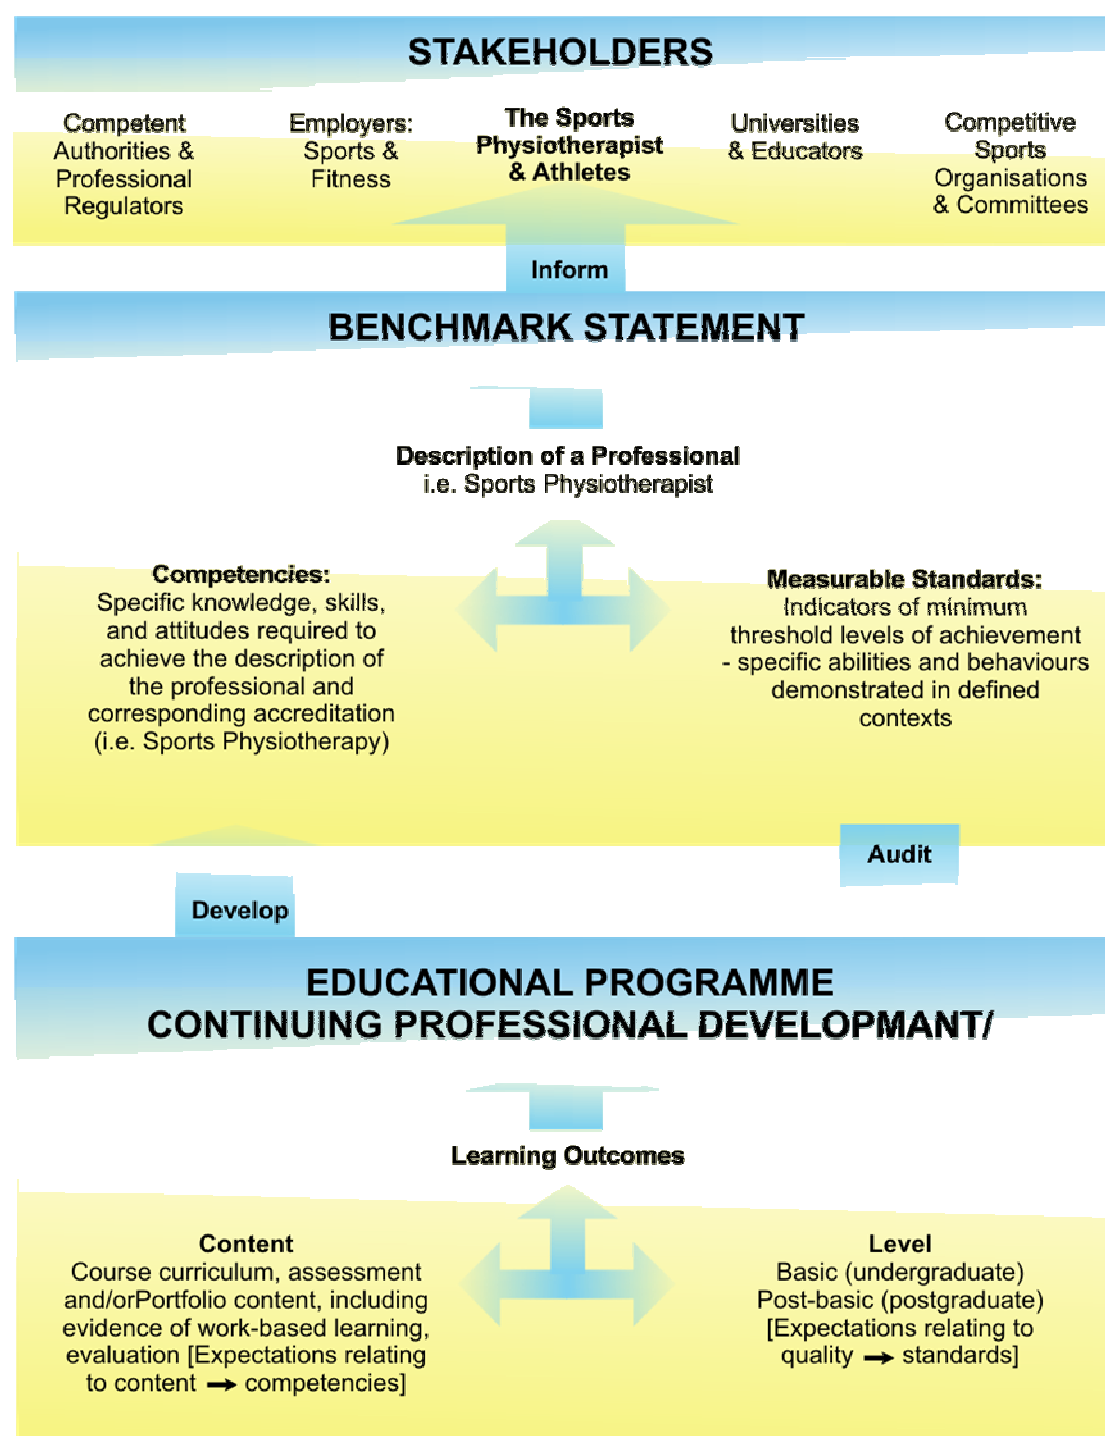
STAKEHOLDERS

Competent Authorities & Professional Regulators

Employers: Sports & Fitness

The Sports Physiotherapist & Athletes

Universities & Educators

Competitive Sports Organisations & Committees

Inform

BENCHMARK STATEMENT

Description of a Professional
i.e. Sports Physiotherapist

Competencies:
Specific knowledge, skills, and attitudes required to achieve the description of the professional and corresponding accreditation (i.e. Sports Physiotherapy)

Measurable Standards:
Indicators of minimum threshold levels of achievement - specific abilities and behaviours demonstrated in defined contexts

Audit

Develop

EDUCATIONAL PROGRAMME
CONTINUING PROFESSIONAL DEVELOPMANT/

Learning Outcomes

Content
Course curriculum, assessment and/orPortfolio content, including evidence of work-based learning, evaluation [Expectations relating to content → competencies]

Level
Basic (undergraduate)
Post-basic (postgraduate)
[Expectations relating to quality → standards]